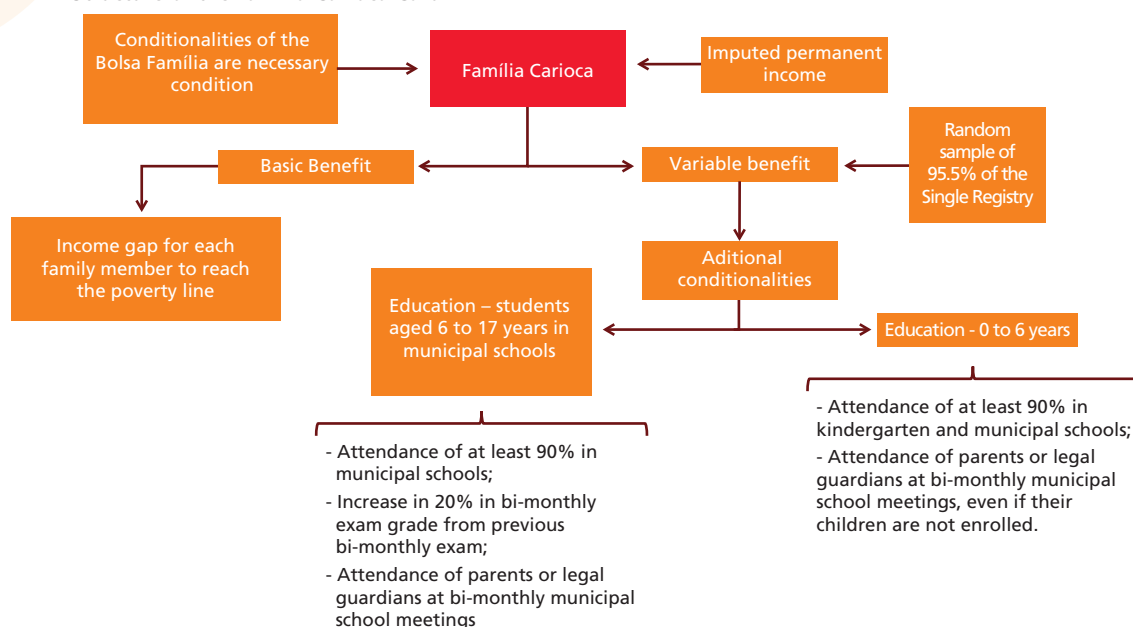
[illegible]

Conditionalities of the Bolsa Família are necessary condition

Família Carioca

Imputed permanent income

Random sample of 95.5% of the Single Registry

Basic Benefit

Variable benefit

Income gap for each family member to reach the poverty line

Aditional conditionalities

Education – students aged 6 to 17 years in municipal schools

Education - 0 to 6 years

- Attendance of at least 90% in municipal schools;
- Increase in 20% in bi-monthly exam grade from previous bi-monthly exam;
- Attendance of parents or legal guardians at bi-monthly municipal school meetings

- Attendance of at least 90% in kindergarten and municipal schools;
- Attendance of parents or legal guardians at bi-monthly municipal school meetings, even if their children are not enrolled.